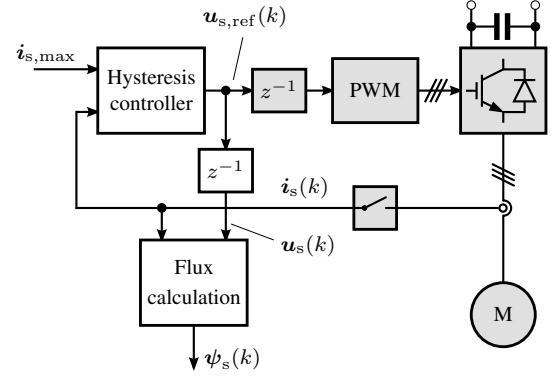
$\boldsymbol{u}_{\mathrm{s,ref}}(k)$

$\boldsymbol{i}_{\mathrm{s,max}}$

Hysteresis controller

$z^{-1}$

PWM

$z^{-1}$

$\boldsymbol{i}_{\mathrm{s}}(k)$

$\boldsymbol{u}_{\mathrm{s}}(k)$

Flux calculation

M

$\boldsymbol{\psi}_{\mathrm{s}}(k)$